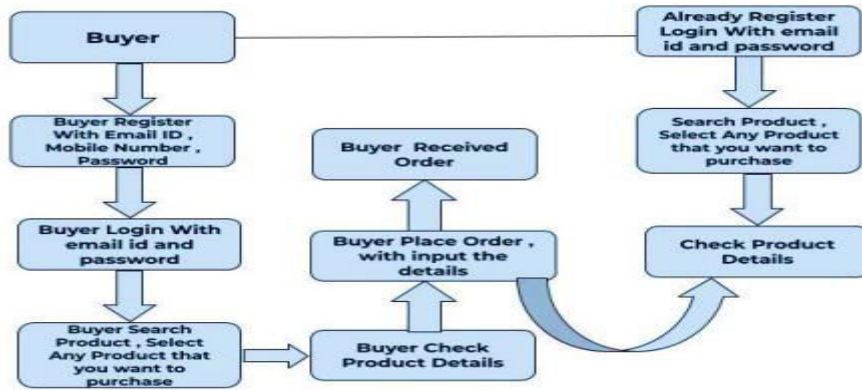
Buyer

Already Register Login With email id and password

Buyer Register With Email ID , Mobile Number , Password

Buyer Received Order

Search Product , Select Any Product that you want to purchase

Buyer Login With email id and password

Buyer Place Order , with input the details

Check Product Details

Buyer Search Product , Select Any Product that you want to purchase

Buyer Check Product Details